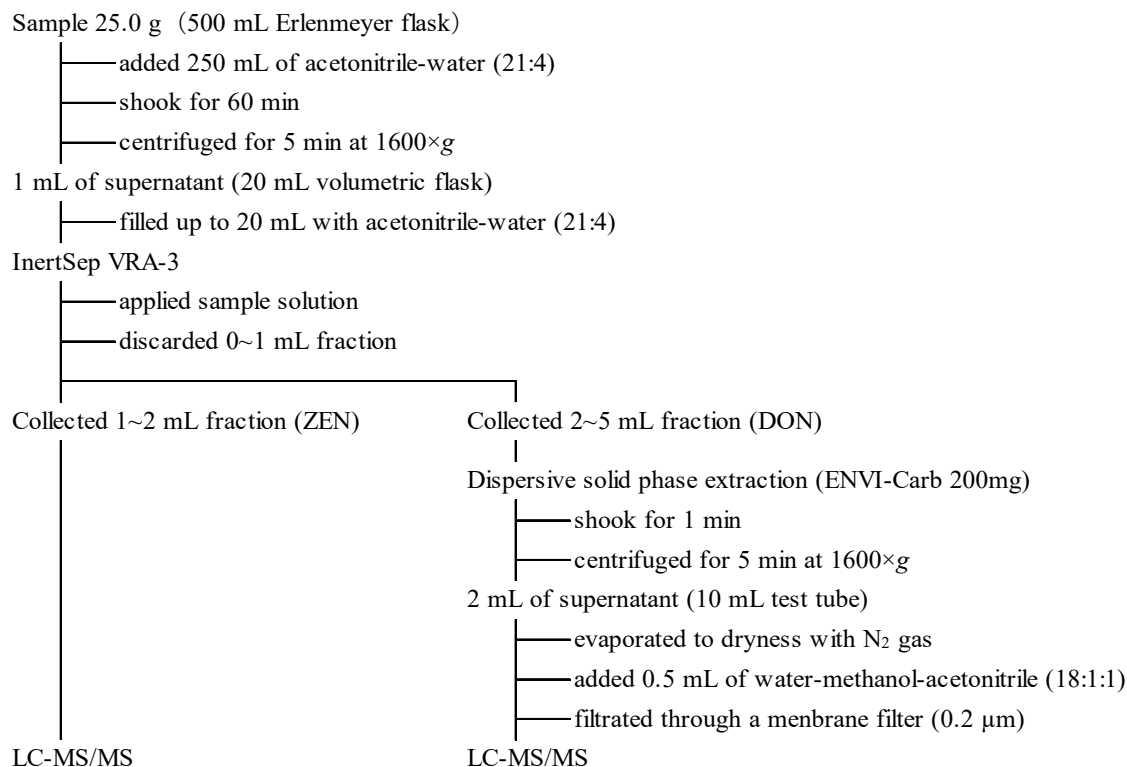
Sample 25.0 g（500 mL Erlenmeyer flask）

added 250 mL of acetonitrile-water (21:4)

shook for 60 min

centrifuged for 5 min at 1600×*g*

1 mL of supernatant (20 mL volumetric flask)

filled up to 20 mL with acetonitrile-water (21:4)

InertSep VRA-3

applied sample solution

discarded 0~1 mL fraction

Collected 1~2 mL fraction (ZEN)

LC-MS/MS

Collected 2~5 mL fraction (DON)

Dispersive solid phase extraction (ENVI-Carb 200mg)

shook for 1 min

centrifuged for 5 min at 1600×*g*

2 mL of supernatant (10 mL test tube)

evaporated to dryness with $N_2$ gas

added 0.5 mL of water-methanol-acetonitrile (18:1:1)

filtrated through a menbrane filter (0.2 μm)

LC-MS/MS